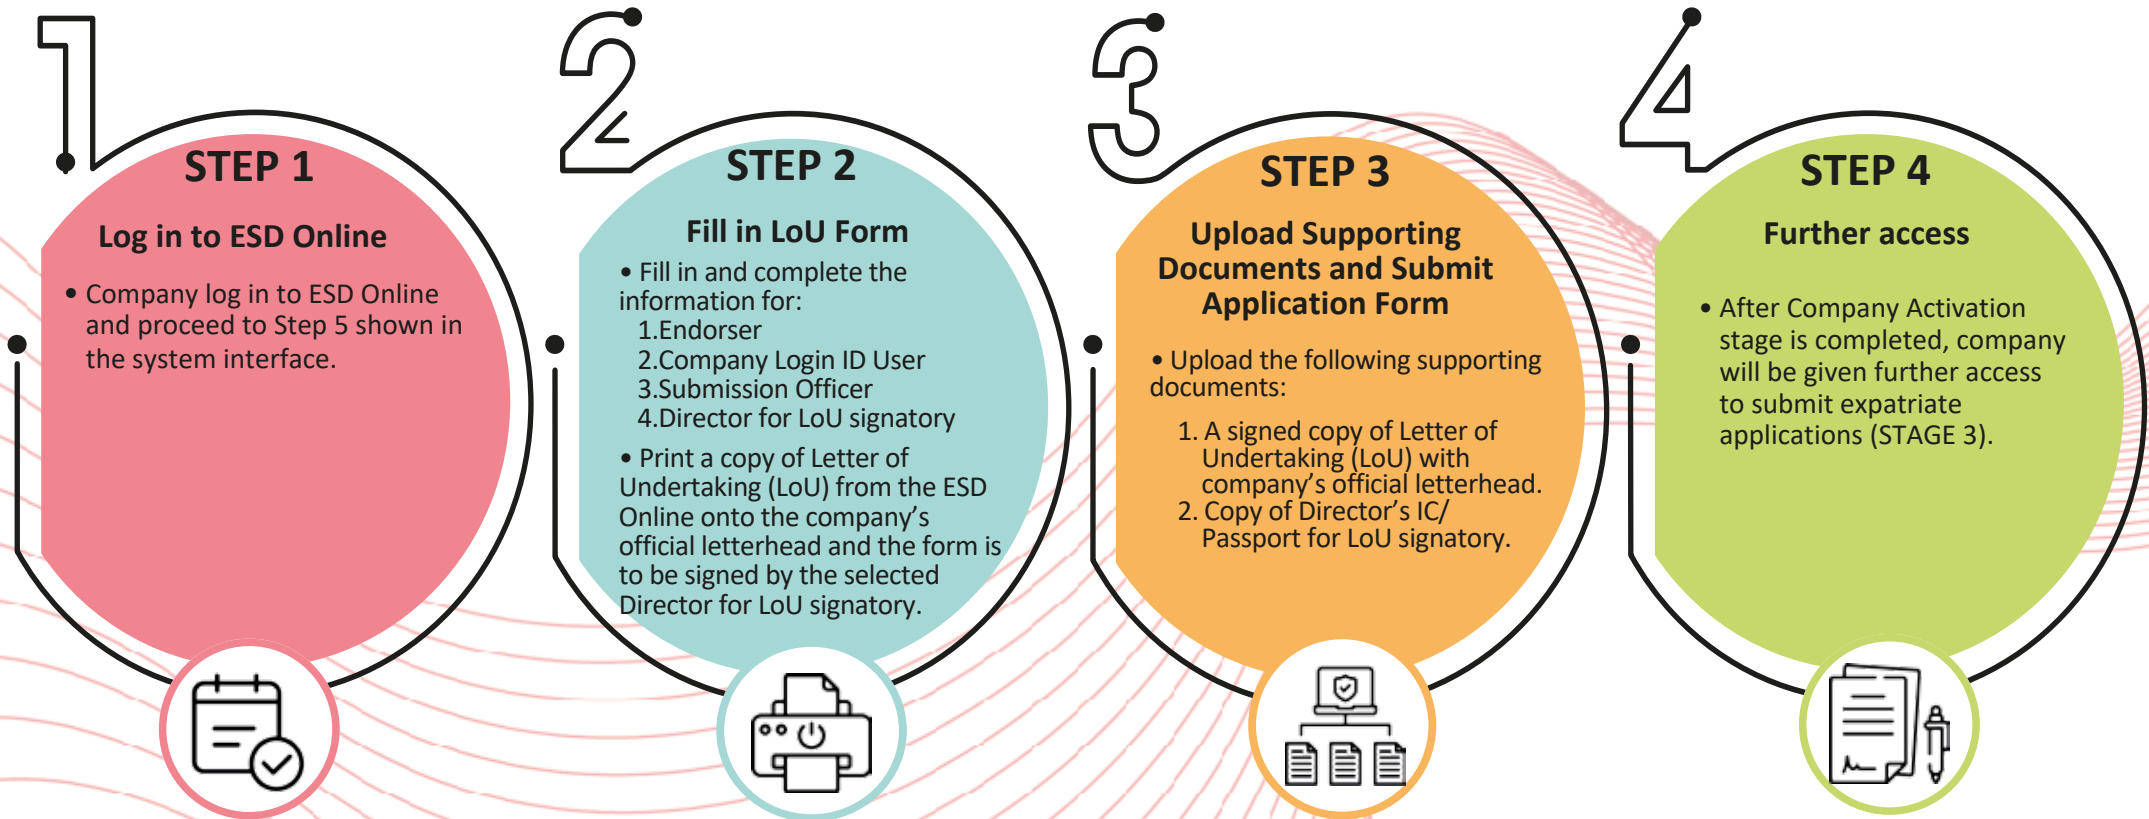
1

STEP 1

Log in to ESD Online

• Company log in to ESD Online and proceed to Step 5 shown in the system interface.

2

STEP 2

Fill in LoU Form

• Fill in and complete the information for:
1.Endorser
2.Company Login ID User
3.Submission Officer
4.Director for LoU signatory

• Print a copy of Letter of Undertaking (LoU) from the ESD Online onto the company's official letterhead and the form is to be signed by the selected Director for LoU signatory.

3

STEP 3

Upload Supporting Documents and Submit Application Form

• Upload the following supporting documents:
1. A signed copy of Letter of Undertaking (LoU) with company's official letterhead.
2. Copy of Director's IC/ Passport for LoU signatory.

4

STEP 4

Further access

• After Company Activation stage is completed, company will be given further access to submit expatriate applications (STAGE 3).